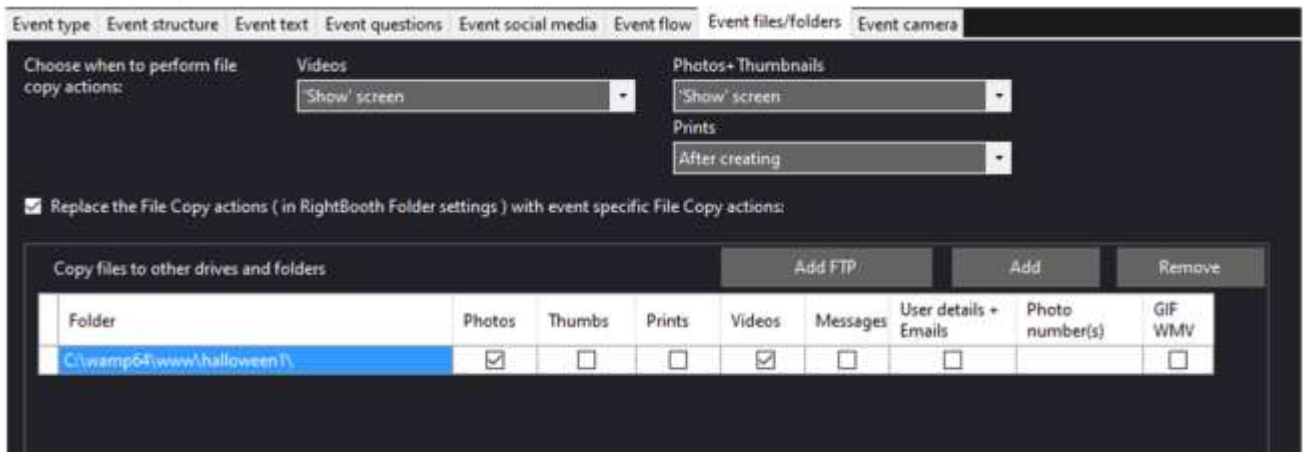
Event type | Event structure | Event text | Event questions | Event social media | Event flow | Event files/folders | Event camera

Choose when to perform file copy actions:

Videos
'Show' screen

Photos+ Thumbnails
'Show' screen

Prints
After creating

Replace the File Copy actions ( in RightBooth Folder settings ) with event specific File Copy actions:

Copy files to other drives and folders

Add FTP | Add | Remove

| Folder | Photos | Thumbs | Prints | Videos | Messages | User details + Emails | Photo number(s) | GIF WMV |
|---|---|---|---|---|---|---|---|---|
| C:\wamp64\www\halloween1\ | ☑ | ☐ | ☐ | ☑ | ☐ | ☐ | | ☐ |